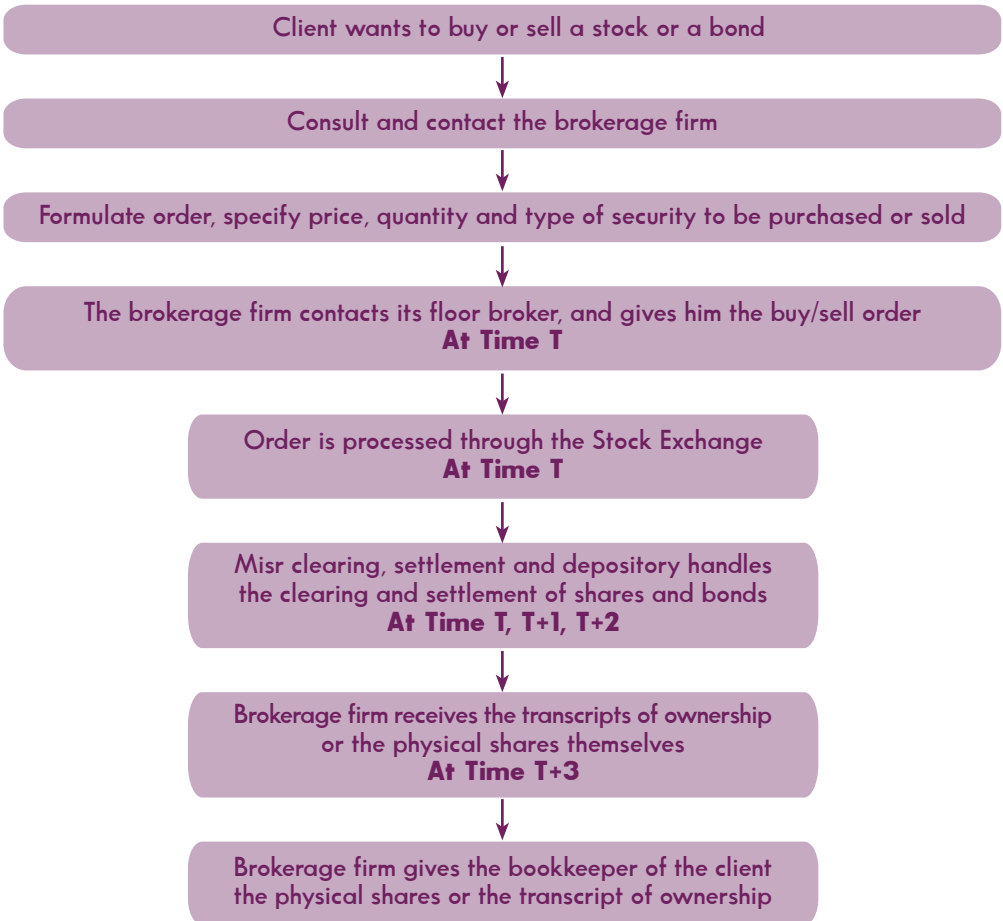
Client wants to buy or sell a stock or a bond

Consult and contact the brokerage firm

Formulate order, specify price, quantity and type of security to be purchased or sold

The brokerage firm contacts its floor broker, and gives him the buy/sell order
At Time T

Order is processed through the Stock Exchange
At Time T

Misr clearing, settlement and depository handles the clearing and settlement of shares and bonds
At Time T, T+1, T+2

Brokerage firm receives the transcripts of ownership or the physical shares themselves
At Time T+3

Brokerage firm gives the bookkeeper of the client the physical shares or the transcript of ownership